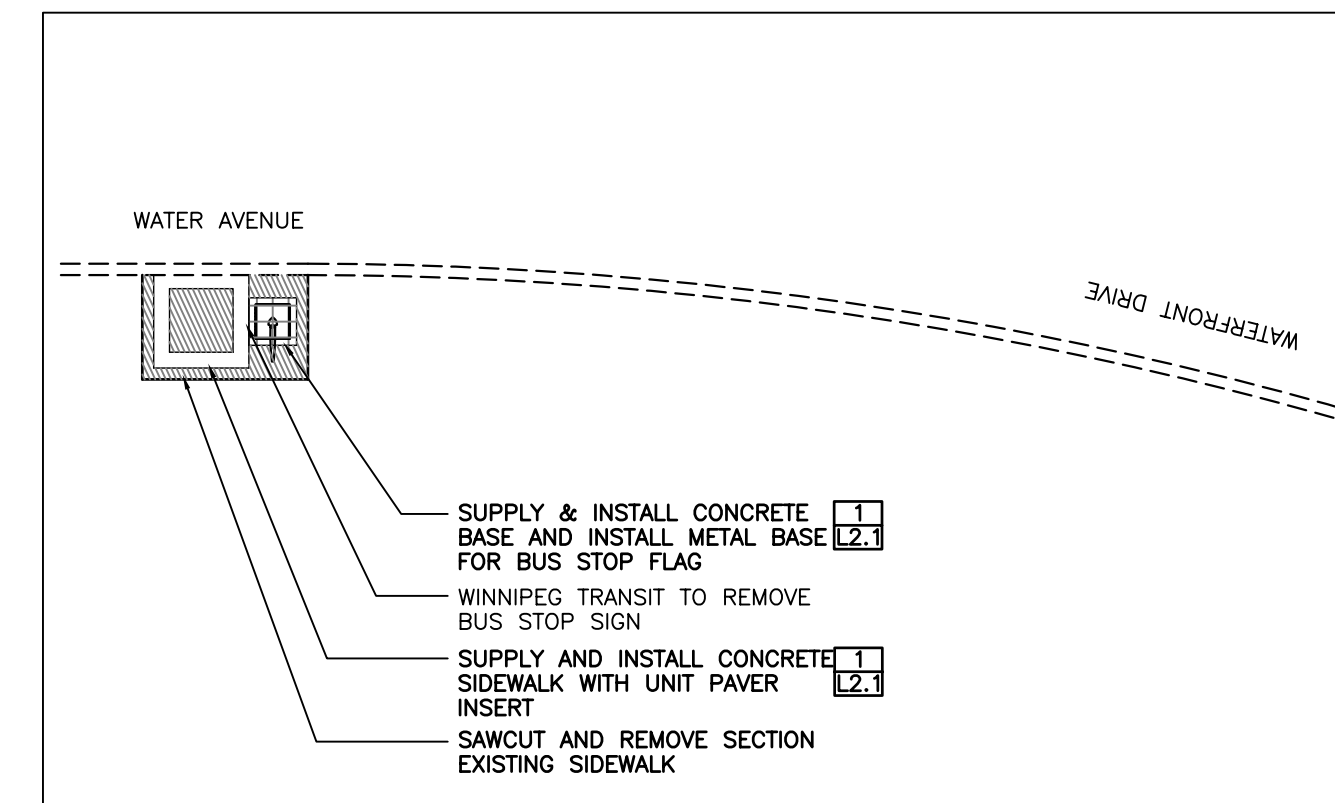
WATER AVENUE

WATERFRONT DRIVE

SUPPLY & INSTALL CONCRETE BASE AND INSTALL METAL BASE FOR BUS STOP FLAG

| 1 |
|---|
| L2.1 |

WINNIPEG TRANSIT TO REMOVE BUS STOP SIGN

SUPPLY AND INSTALL CONCRETE SIDEWALK WITH UNIT PAVER INSERT

| 1 |
|---|
| L2.1 |

SAWCUT AND REMOVE SECTION EXISTING SIDEWALK